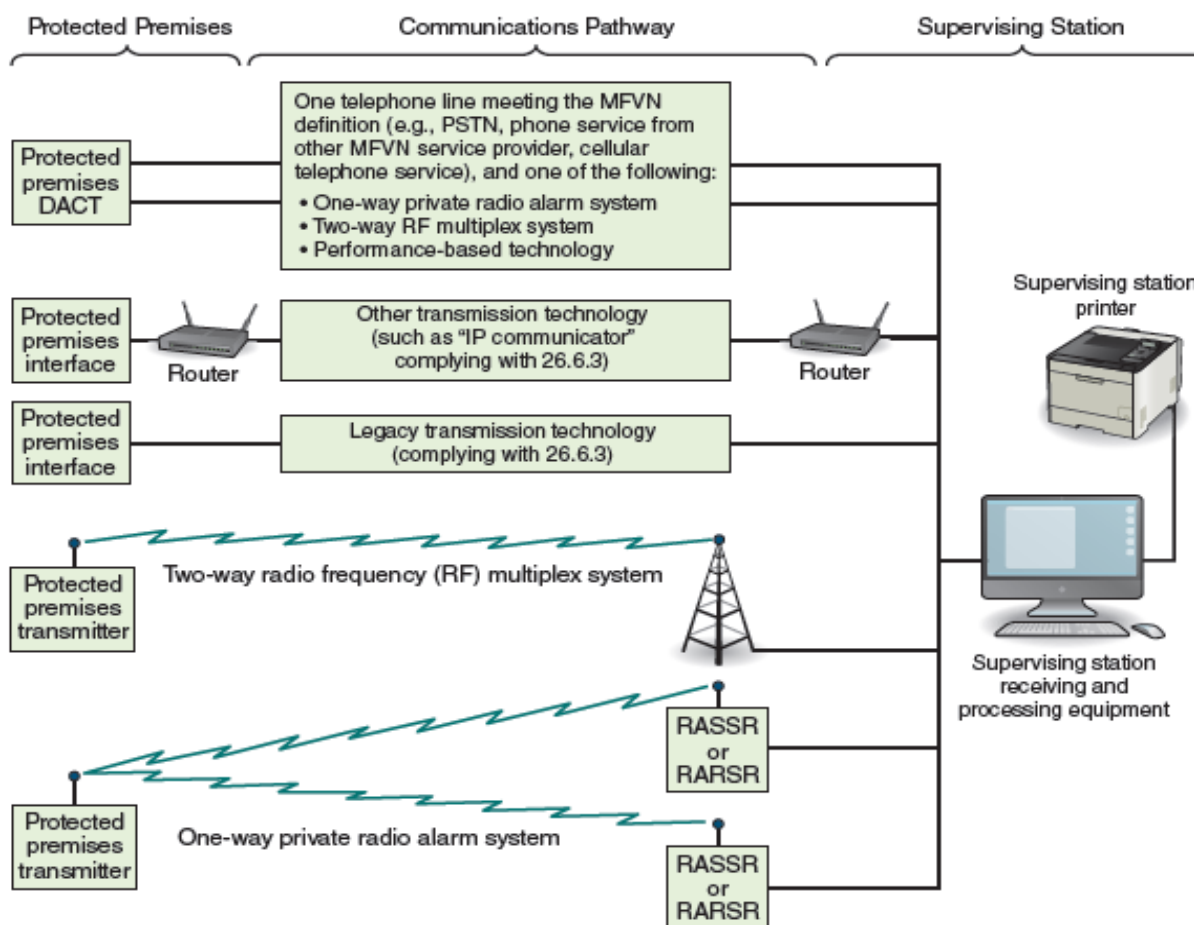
Protected Premises

Communications Pathway

Supervising Station

Protected premises DACT

One telephone line meeting the MFVN definition (e.g., PSTN, phone service from other MFVN service provider, cellular telephone service), and one of the following:
• One-way private radio alarm system
• Two-way RF multiplex system
• Performance-based technology

Protected premises interface

Router

Other transmission technology (such as "IP communicator" complying with 26.6.3)

Router

Supervising station printer

Protected premises interface

Legacy transmission technology (complying with 26.6.3)

Protected premises transmitter

Two-way radio frequency (RF) multiplex system

Supervising station receiving and processing equipment

RASSR or RARSR

Protected premises transmitter

One-way private radio alarm system

RASSR or RARSR